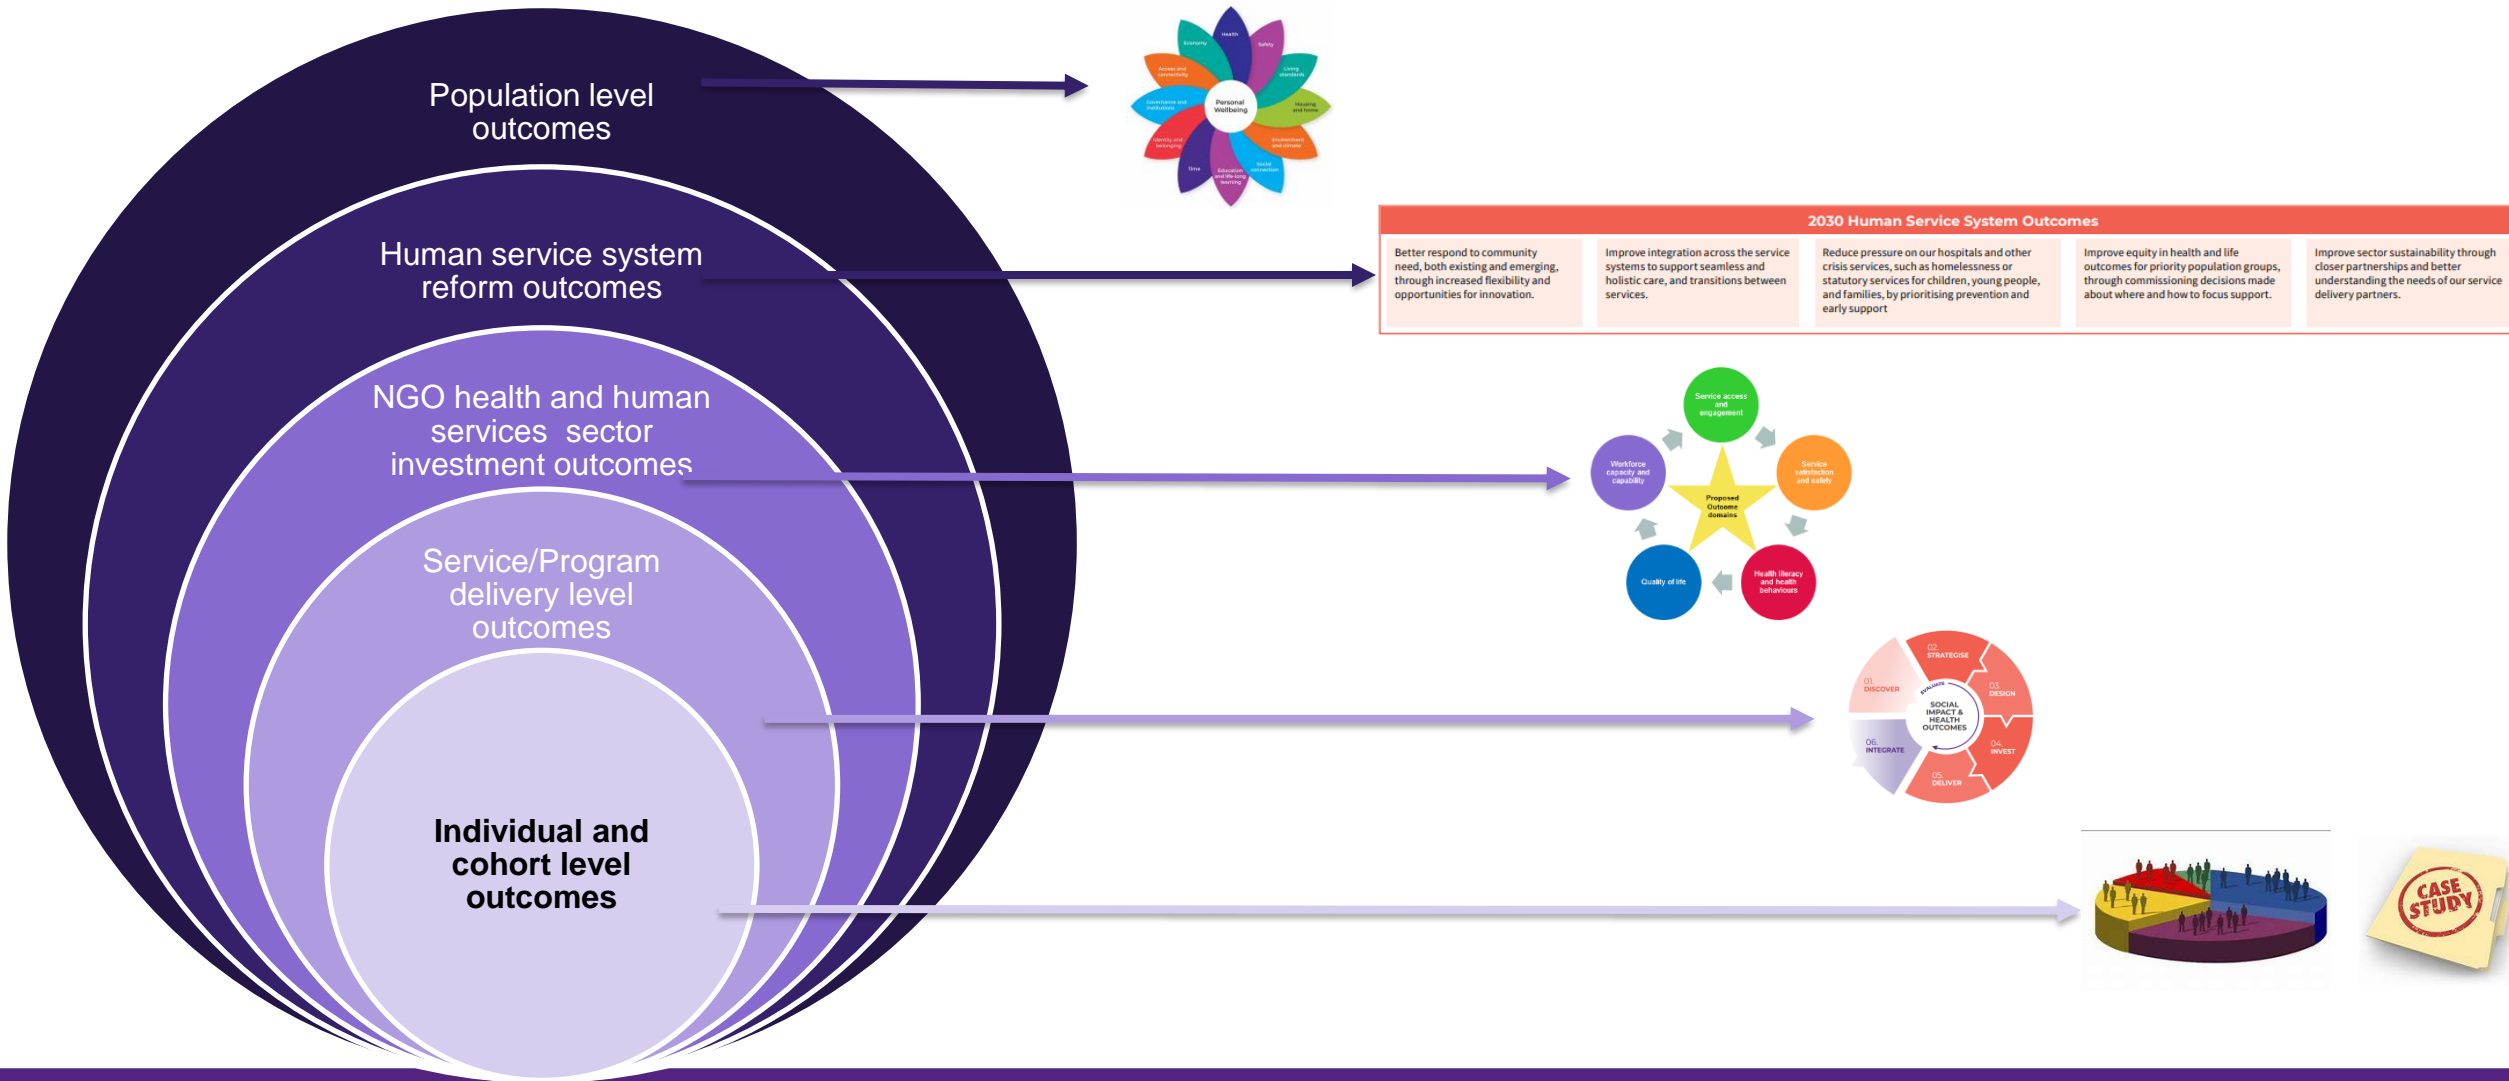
Population level outcomes

Human service system reform outcomes

NGO health and human services sector investment outcomes

Service/Program delivery level outcomes

Individual and cohort level outcomes

Health
Safety
Living standards
Housing and home
Environment and climate
Social connection
Education and life-long learning
Time
Identity and belonging
Governance and institutions
Access and connectivity
Economy
Personal Wellbeing

2030 Human Service System Outcomes

| Better respond to community need, both existing and emerging, through increased flexibility and opportunities for innovation. | Improve integration across the service systems to support seamless and holistic care, and transitions between services. | Reduce pressure on our hospitals and other crisis services, such as homelessness or statutory services for children, young people, and families, by prioritising prevention and early support | Improve equity in health and life outcomes for priority population groups, through commissioning decisions made about where and how to focus support. | Improve sector sustainability through closer partnerships and better understanding the needs of our service delivery partners. |
|---|---|---|---|---|

Service access and engagement
Service satisfaction and safety
Health literacy and health behaviours
Quality of life
Workforce capacity and capability
Proposed Outcome domains

01. DISCOVER
02. STRATEGISE
03. DESIGN
04. INVEST
05. DELIVER
06. INTEGRATE
EVALUATE
SOCIAL IMPACT & HEALTH OUTCOMES

CASE STUDY